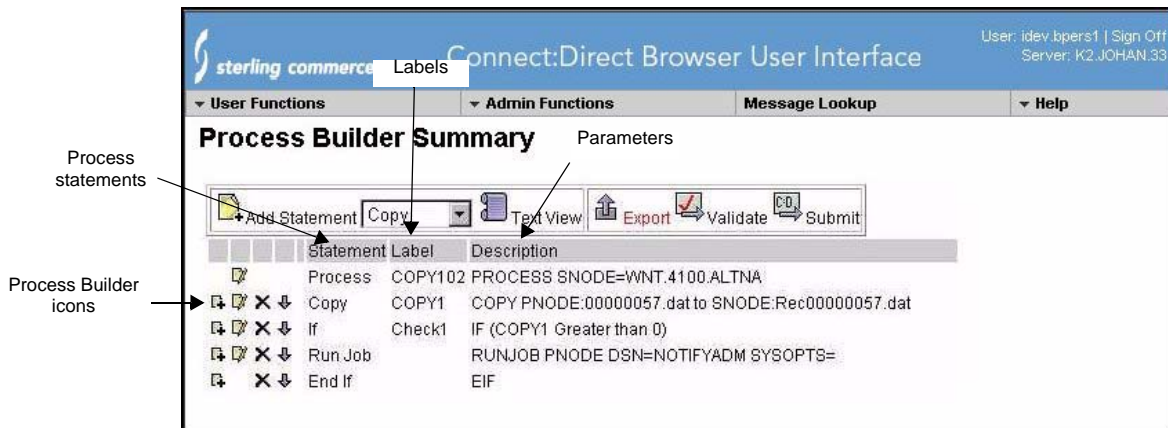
sterling commerce Connect:Direct Browser User Interface

User: idev.bpers1 | Sign Off
Server: K2.JOHAN.33

Labels

User Functions | Admin Functions | Message Lookup | Help

Process Builder Summary

Parameters

Process statements

Add Statement Copy Text View Export Validate Submit

| Statement | Label | Description |
|---|---|---|
| Process | COPY102 | PROCESS SNODE=WNT.4100.ALTNA |
| Copy | COPY1 | COPY PNODE:00000057.dat to SNODE:Rec00000057.dat |
| If | Check1 | IF (COPY1 Greater than 0) |
| Run Job | | RUNJOB PNODE DSN=NOTIFYADM SYSOPTS= |
| End If | | EIF |

Process Builder icons